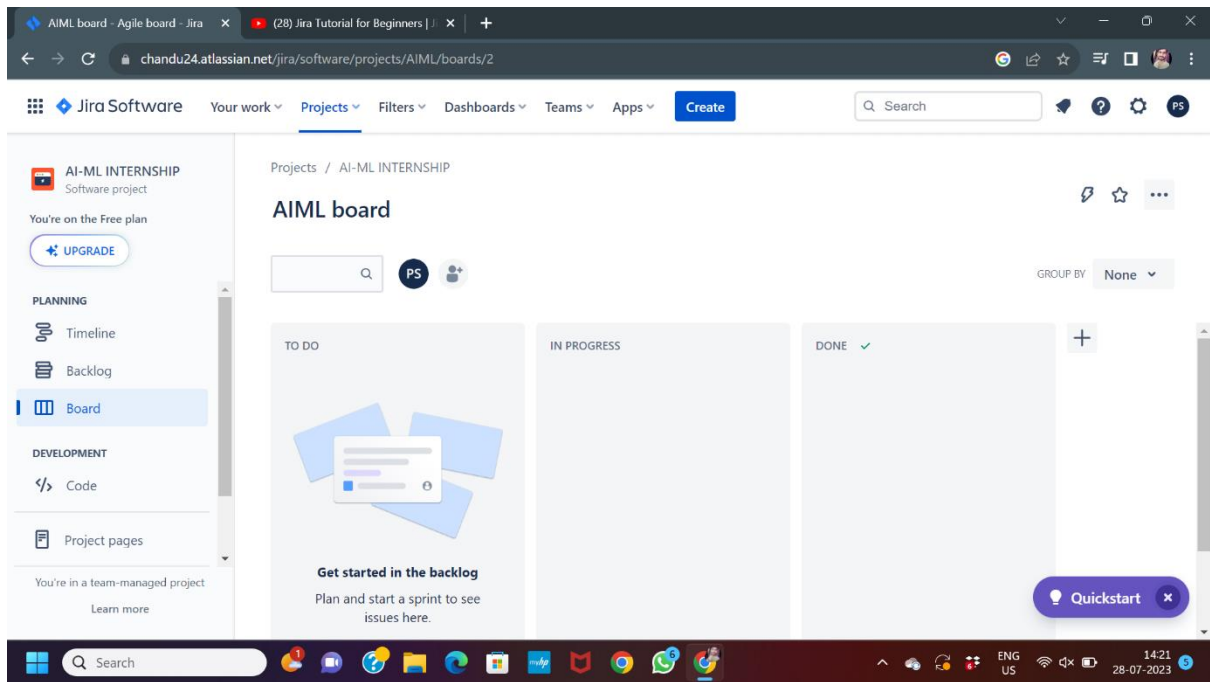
AIML board - Agile board - Jira ×
(28) Jira Tutorial for Beginners | ×
+

chandu24.atlassian.net/jira/software/projects/AIML/boards/2

Jira Software
Your work
Projects
Filters
Dashboards
Teams
Apps
Create
Search
PS

AI-ML INTERNSHIP
Software project
You're on the Free plan
UPGRADE

PLANNING
Timeline
Backlog
Board

DEVELOPMENT
Code

Project pages

You're in a team-managed project
Learn more

Projects / AI-ML INTERNSHIP

AIML board

PS

GROUP BY None

TO DO

Get started in the backlog
Plan and start a sprint to see issues here.

IN PROGRESS

DONE

+

Quickstart ×

Search
ENG US
14:21
28-07-2023